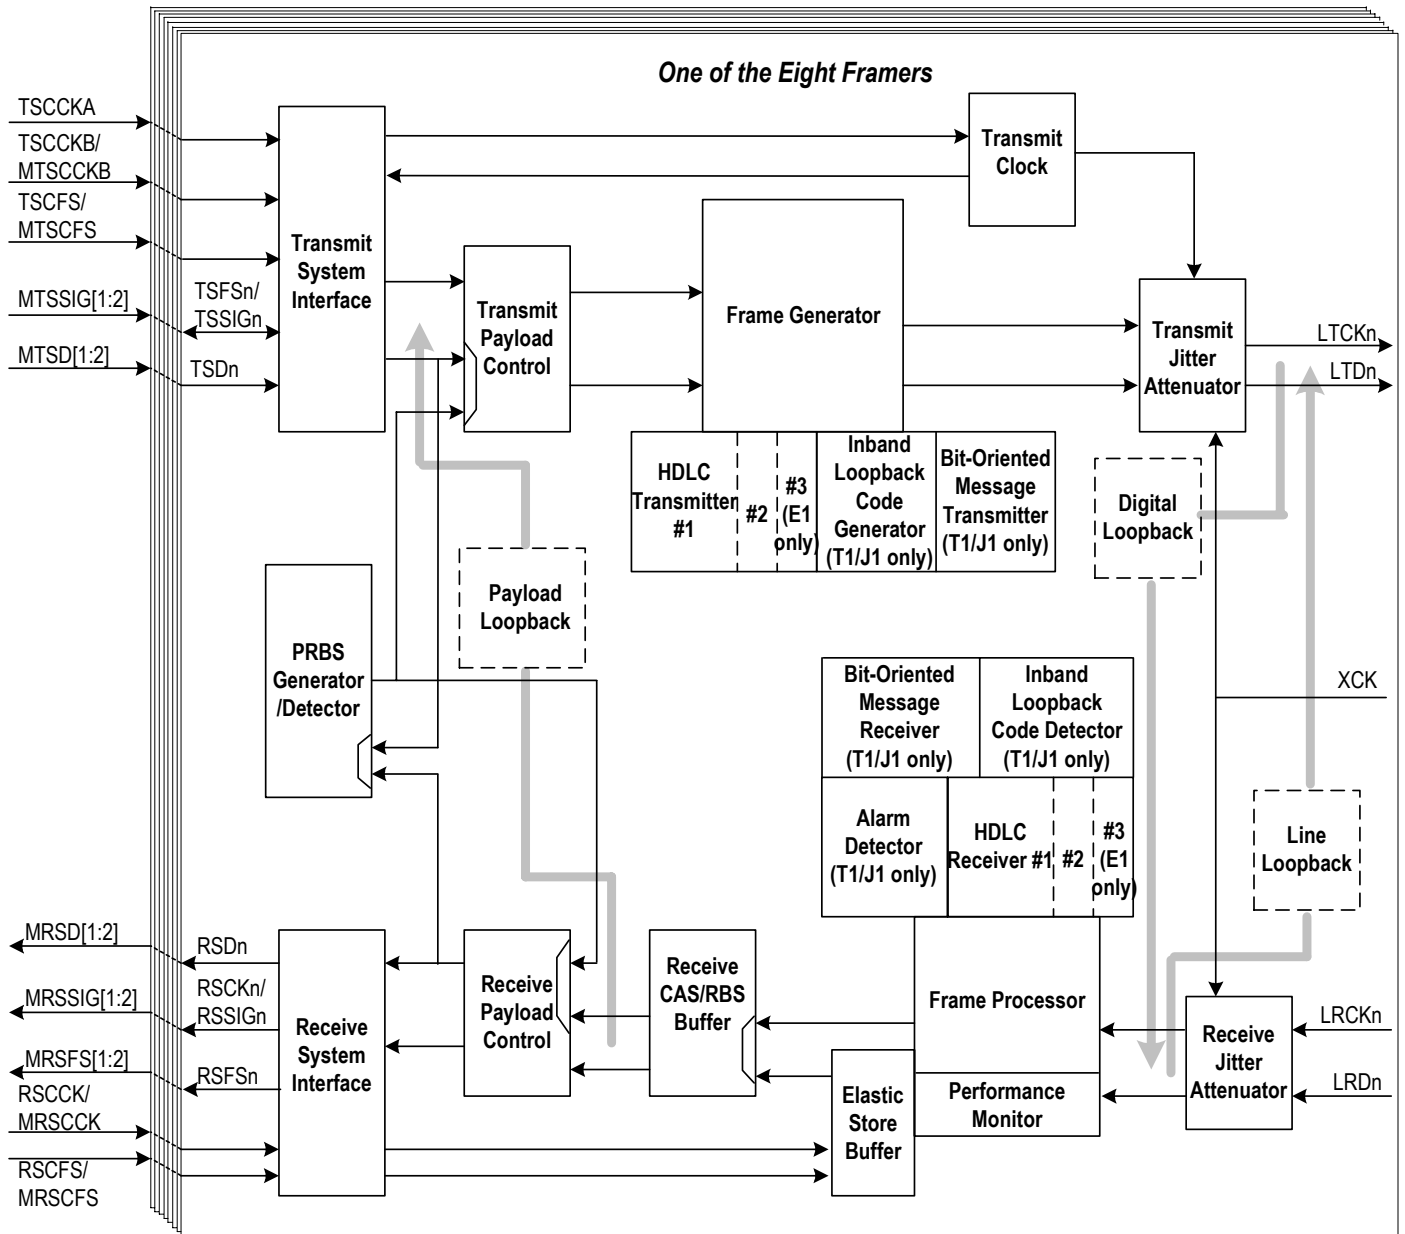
One of the Eight Framers

TSCCKA
TSCCKB/
MTSCCKB
TSCFS/
MTSCFS
MTSSIG[1:2]
TSFSn/
TSSIGn
MTSD[1:2]
TSDn

Transmit System Interface

Transmit Clock

Transmit Payload Control

Frame Generator

Transmit Jitter Attenuator

LTCKn
LTDn

HDLC Transmitter #1
#2
#3 (E1 only)
Inband Loopback Code Generator (T1/J1 only)
Bit-Oriented Message Transmitter (T1/J1 only)

Digital Loopback

Payload Loopback

PRBS Generator /Detector

XCK

Bit-Oriented Message Receiver (T1/J1 only)
Inband Loopback Code Detector (T1/J1 only)
Alarm Detector (T1/J1 only)
HDLC Receiver #1
#2
#3 (E1 only)

Line Loopback

MRSD[1:2]
RSDn
MRSSIG[1:2]
RSCKn/
RSSIGn
MRSFS[1:2]
RSFSn
RSCCK/
MRSCCK
RSCFS/
MRSCFS

Receive System Interface

Receive Payload Control

Receive CAS/RBS Buffer

Frame Processor

Performance Monitor

Elastic Store Buffer

Receive Jitter Attenuator

LRCKn
LRDn